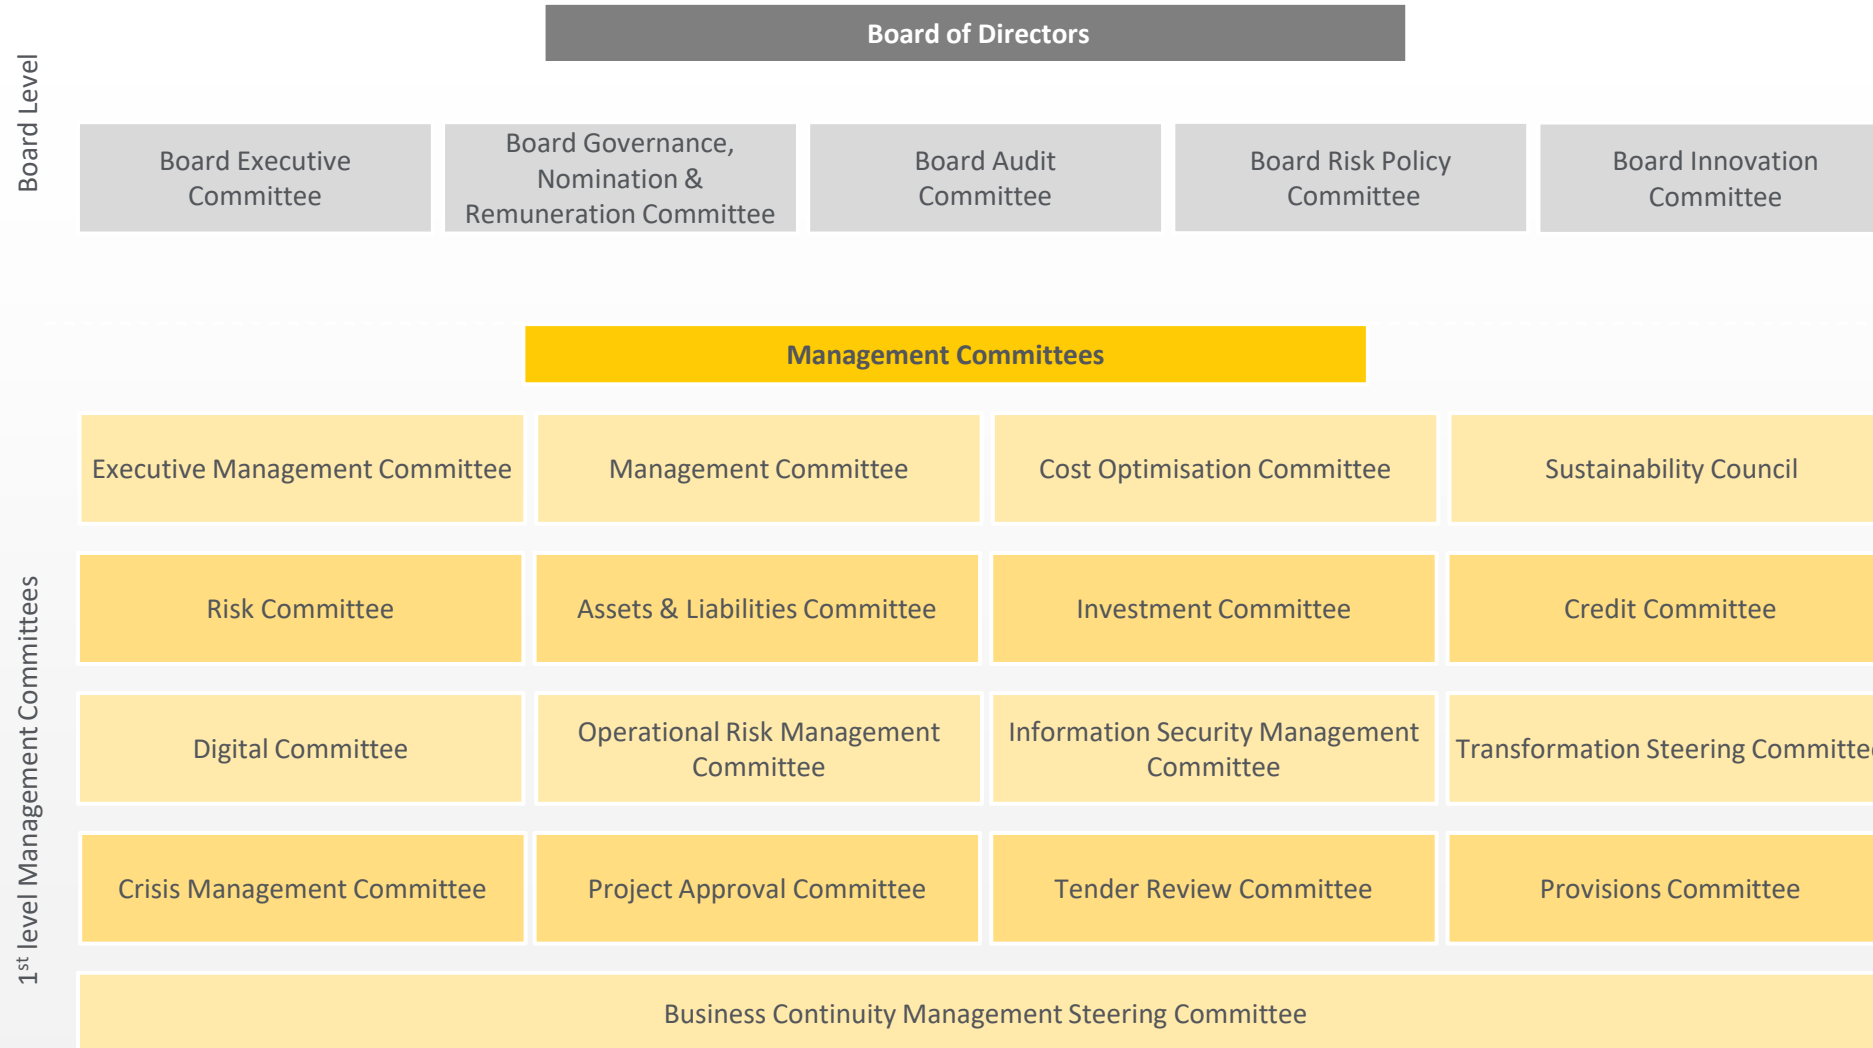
Board Level

Board of Directors

Board Executive Committee

Board Governance, Nomination & Remuneration Committee

Board Audit Committee

Board Risk Policy Committee

Board Innovation Committee

Management Committees

1st level Management Committees

Executive Management Committee

Management Committee

Cost Optimisation Committee

Sustainability Council

Risk Committee

Assets & Liabilities Committee

Investment Committee

Credit Committee

Digital Committee

Operational Risk Management Committee

Information Security Management Committee

Transformation Steering Committe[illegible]

Crisis Management Committee

Project Approval Committee

Tender Review Committee

Provisions Committee

Business Continuity Management Steering Committee